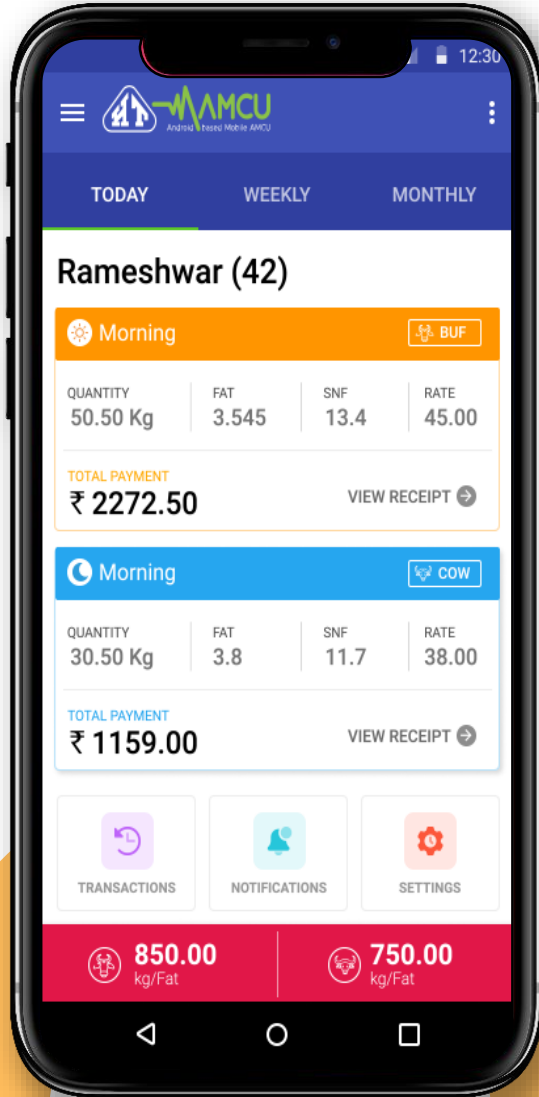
12:30

AMCU
Android based Mobile AMCU

TODAY
WEEKLY
MONTHLY

Rameshwar (42)

Morning
BUF

| QUANTITY | FAT | SNF | RATE |
|---|---|---|---|
| 50.50 Kg | 3.545 | 13.4 | 45.00 |

TOTAL PAYMENT
₹ 2272.50
VIEW RECEIPT

Morning
COW

| QUANTITY | FAT | SNF | RATE |
|---|---|---|---|
| 30.50 Kg | 3.8 | 11.7 | 38.00 |

TOTAL PAYMENT
₹ 1159.00
VIEW RECEIPT

TRANSACTIONS
NOTIFICATIONS
SETTINGS

850.00
kg/Fat

750.00
kg/Fat